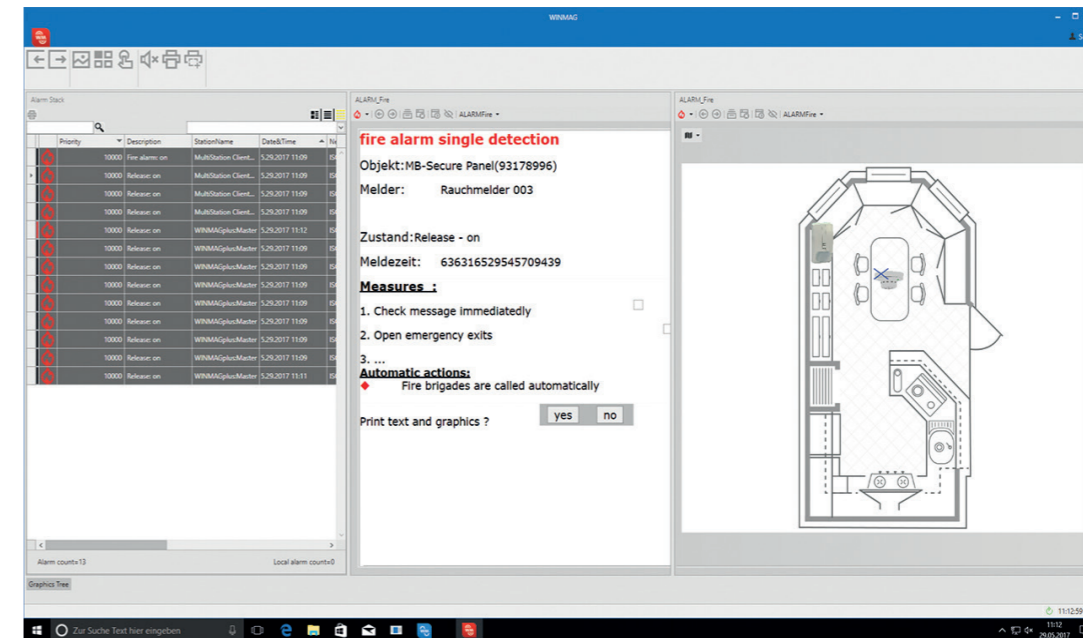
WINMAG

Alarm Stack

| | Priority | Description | StationName | Date&Time | N |
|---|---|---|---|---|---|
| | 10000 | Fire alarm: on | MultiStation Client... | 5.29.2017 11:09 | IS |
| | 10000 | Release: on | MultiStation Client... | 5.29.2017 11:09 | IS |
| | 10000 | Release: on | MultiStation Client... | 5.29.2017 11:09 | IS |
| | 10000 | Release: on | MultiStation Client... | 5.29.2017 11:09 | IS |
| | 10000 | Release: on | WINMAGplusMaster | 5.29.2017 11:12 | IS |
| | 10000 | Release: on | WINMAGplusMaster | 5.29.2017 11:09 | IS |
| | 10000 | Release: on | WINMAGplusMaster | 5.29.2017 11:09 | IS |
| | 10000 | Release: on | WINMAGplusMaster | 5.29.2017 11:09 | IS |
| | 10000 | Release: on | WINMAGplusMaster | 5.29.2017 11:09 | IS |
| | 10000 | Release: on | WINMAGplusMaster | 5.29.2017 11:09 | IS |
| | 10000 | Release: on | WINMAGplusMaster | 5.29.2017 11:09 | IS |
| | 10000 | Release: on | WINMAGplusMaster | 5.29.2017 11:09 | IS |
| | 10000 | Release: on | WINMAGplusMaster | 5.29.2017 11:11 | IS |

Alarm count=13
Local alarm count=0

ALARM_Fire
ALARMFire

fire alarm single detection

Objekt:MB-Secure Panel(93178996)

Melder: Rauchmelder 003

Zustand:Release - on

Meldezeit: 636316529545709439

Measures :

1. Check message immediatedly

2. Open emergency exits

3. ...

Automatic actions:

Fire brigades are called automatically

Print text and graphics ?

yes no

ALARM_Fire
ALARMFire

Graphics Tree

11:12:59

Zur Suche Text hier eingeben

11:12
29.05.2017